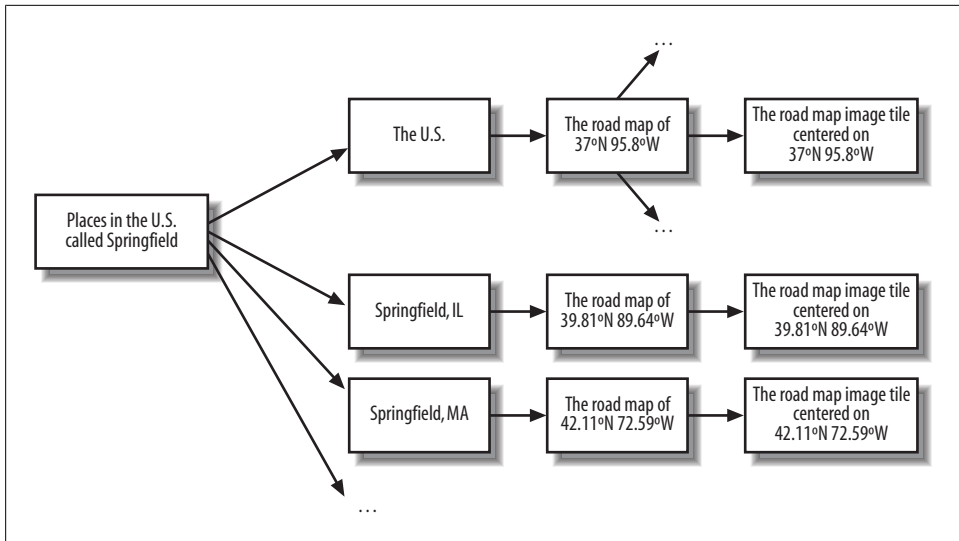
Places in the U.S. called Springfield

The U.S.

The road map of 37ºN 95.8ºW

…

…

The road map image tile centered on 37ºN 95.8ºW

Springfield, IL

The road map of 39.81ºN 89.64ºW

The road map image tile centered on 39.81ºN 89.64ºW

Springfield, MA

The road map of 42.11ºN 72.59ºW

The road map image tile centered on 42.11ºN 72.59ºW

…